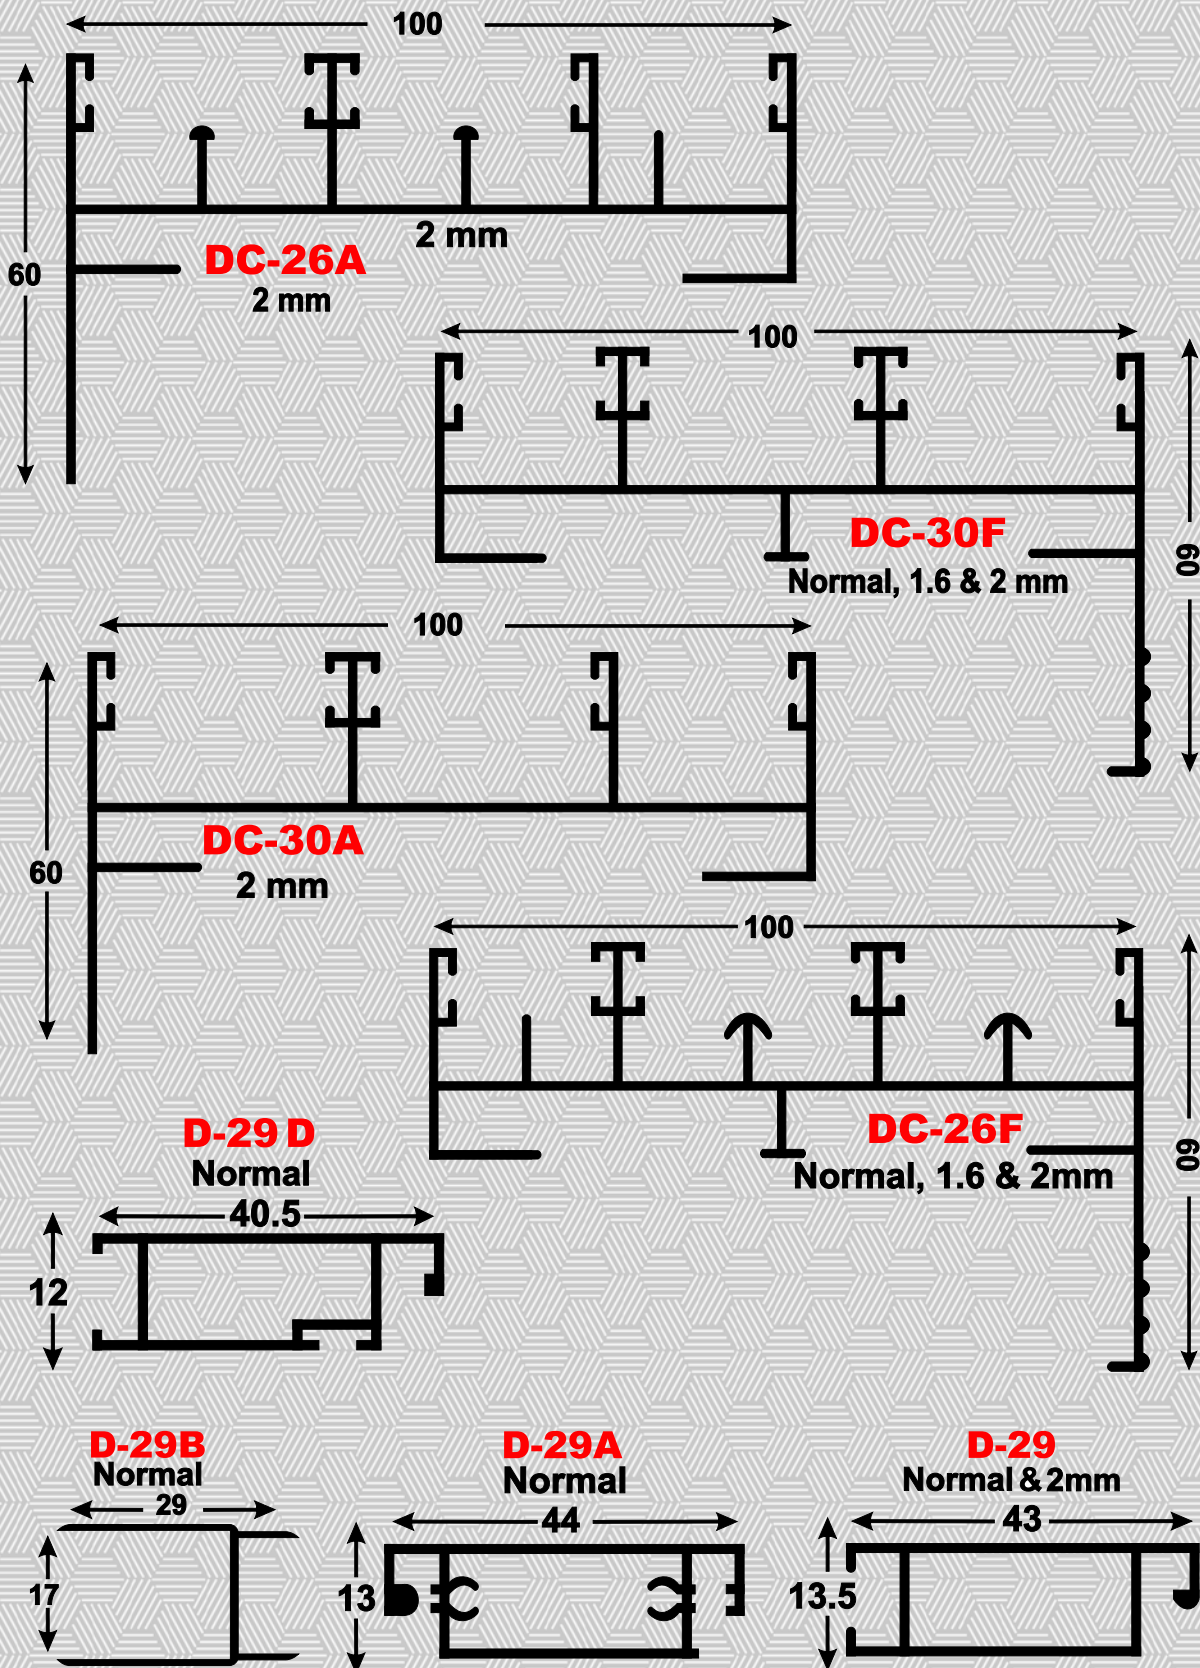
100
60
2 mm
DC-26A
2 mm

100
DC-30F
Normal, 1.6 & 2 mm
60

100
60
DC-30A
2 mm

100
DC-26F
Normal, 1.6 & 2mm
60

D-29 D
Normal
40.5
12

D-29B
Normal
29
17

D-29A
Normal
44
13

D-29
Normal & 2mm
43
13.5